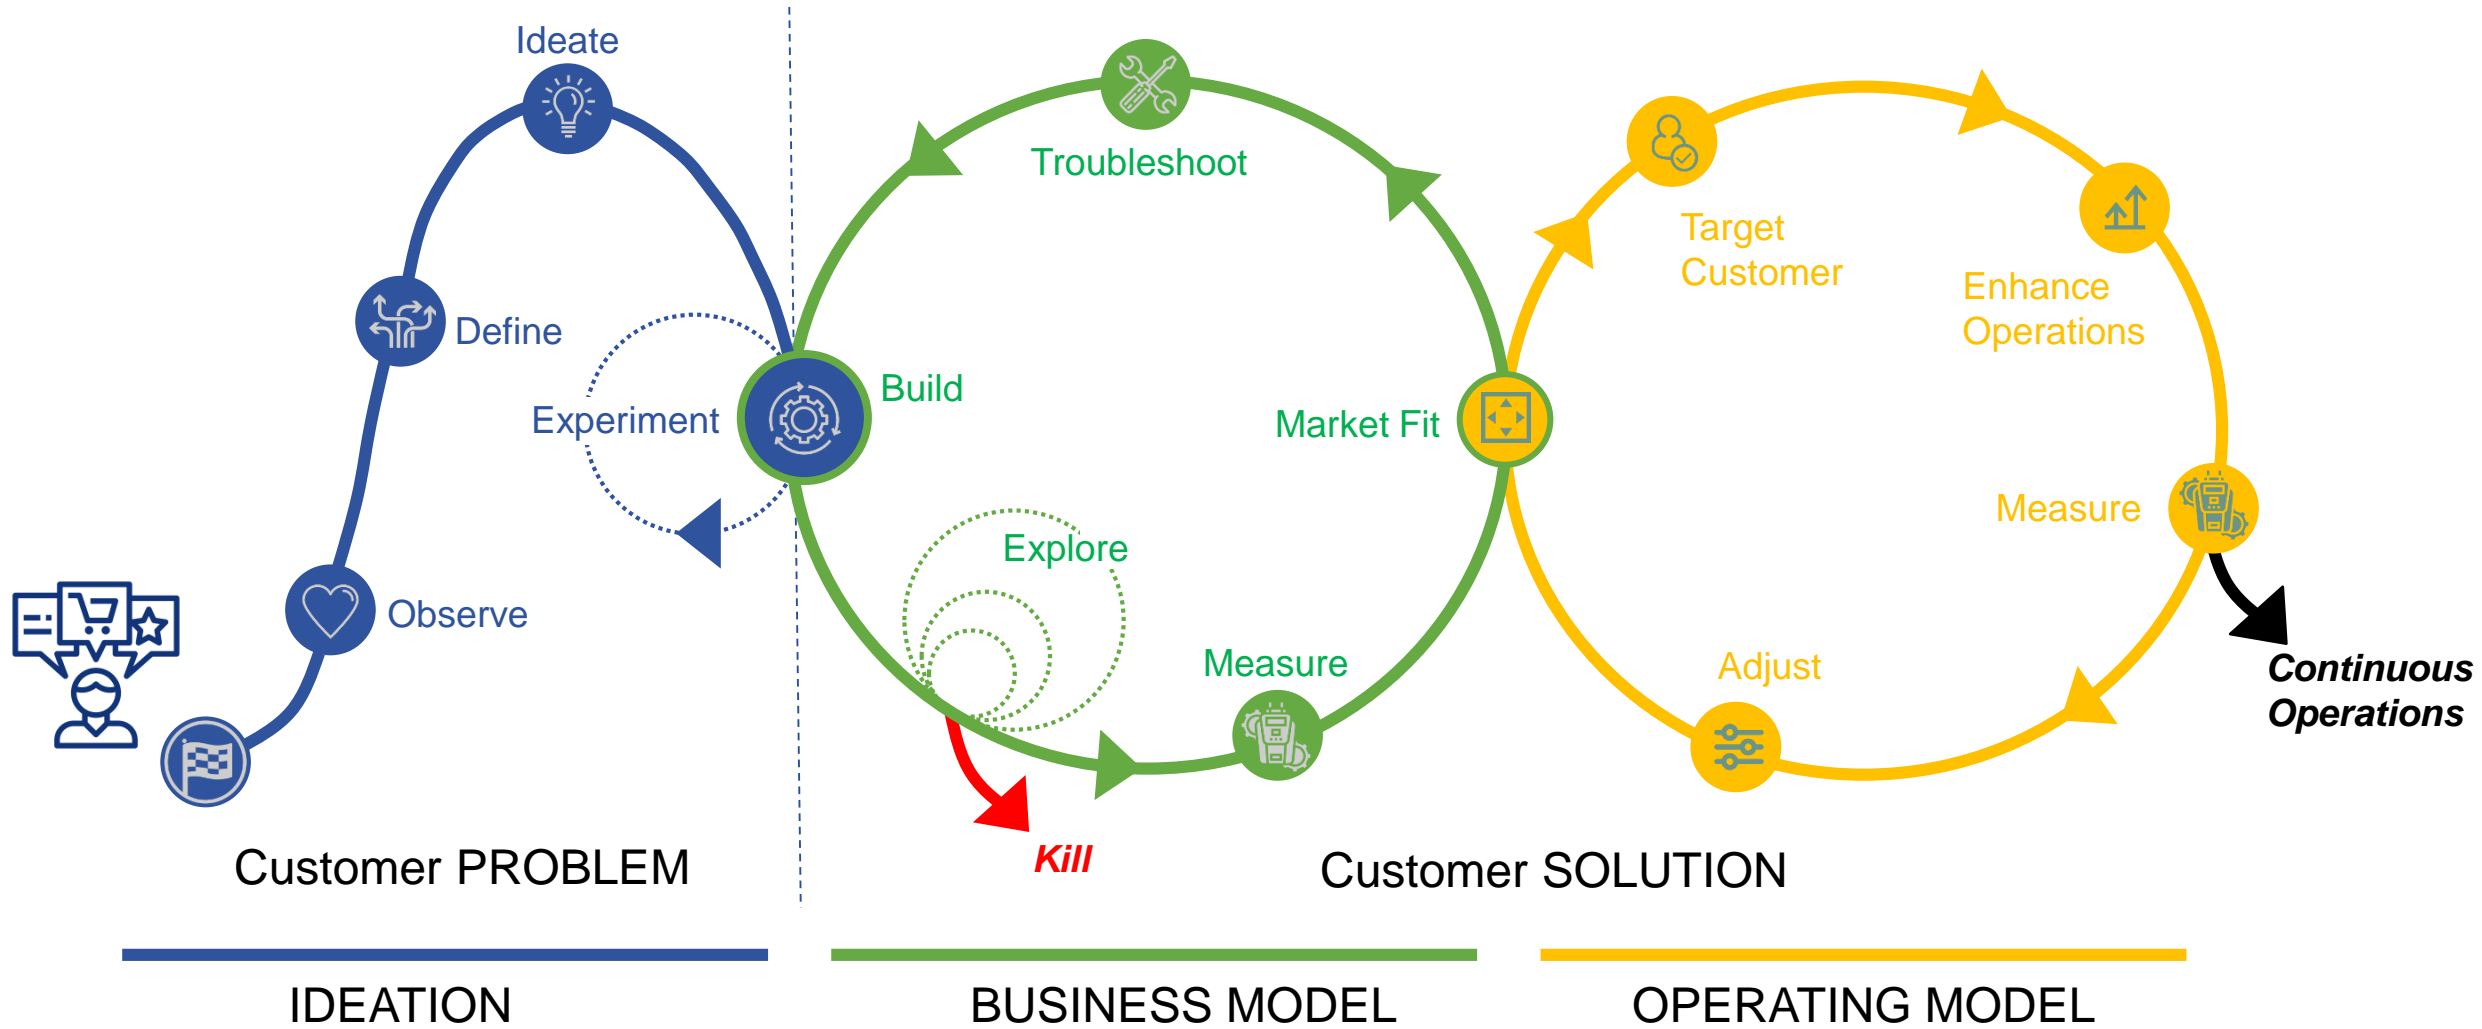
Ideate

Define

Experiment

Observe

Build

Troubleshoot

Market Fit

Explore

Measure

Kill

Target Customer

Enhance Operations

Measure

Adjust

Continuous Operations

Customer PROBLEM

Customer SOLUTION

IDEATION

BUSINESS MODEL

OPERATING MODEL